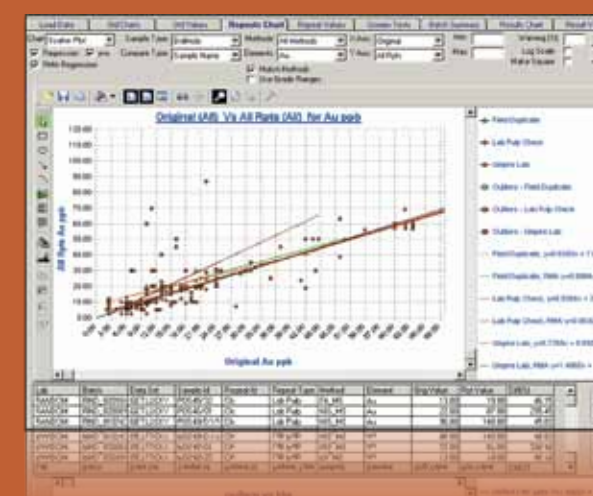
Load Data | Std Charts | Std Values | Repeats Chart | Repeat Values | Greater Tests | Batch Summary | Results Chart | Result V

Chart: Scatter Plot | Sample Type: Ordinals | Method: All Methods | X Axis: Original | Min: | Warning (%)
Regression | Compare Type: Sample Name | Element: Au | Y Axis: All Rpts | Max: | Log Scale
Robust Regression | Match Methods | Make Square
Use Grade Ranges

Original (All) Vs All Rpts (All) for Au ppb

All Rpts Au ppb

Original Au ppb

Field Duplicate
Lab Pulp Check
Umpire Lab
Outliers - Field Duplicate
Outliers - Lab Pulp Check
Outliers - Umpire Lab
Field Duplicate, y=0.9305x + 1
Field Duplicate, RMA y=0.9964x
Lab Pulp Check, y=0.9384x + 3
Lab Pulp Check, RMA y=0.9830
Umpire Lab, y=0.7759x + 8.686
Umpire Lab, RMA y=1.4665x +

| Lab | Batch | Date Dat | Sample Id | Project Id | Repeat Type | Method | Element | Org Value | Rpt Value | ARD |
|---|---|---|---|---|---|---|---|---|---|---|
| SANDCM | RND_8200 | 02TUQY1 | PDS4912 | Ok | Lab Pulp | FA_AR | Au | 13.00 | 13.80 | 46.7 |
| SANDCM | RND_8200 | 02TUQY1 | PDS4912 | Ok | Lab Pulp | FA_AR | Au | 22.00 | 37.00 | 25.4 |
| SANDCM | RND_8100 | 02TUQY1 | PDS4912 | Ok | Lab Pulp | FA_AR | Au | 38.00 | 148.00 | 45.0 |
| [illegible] | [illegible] | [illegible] | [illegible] | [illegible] | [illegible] | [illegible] | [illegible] | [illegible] | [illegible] | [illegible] |